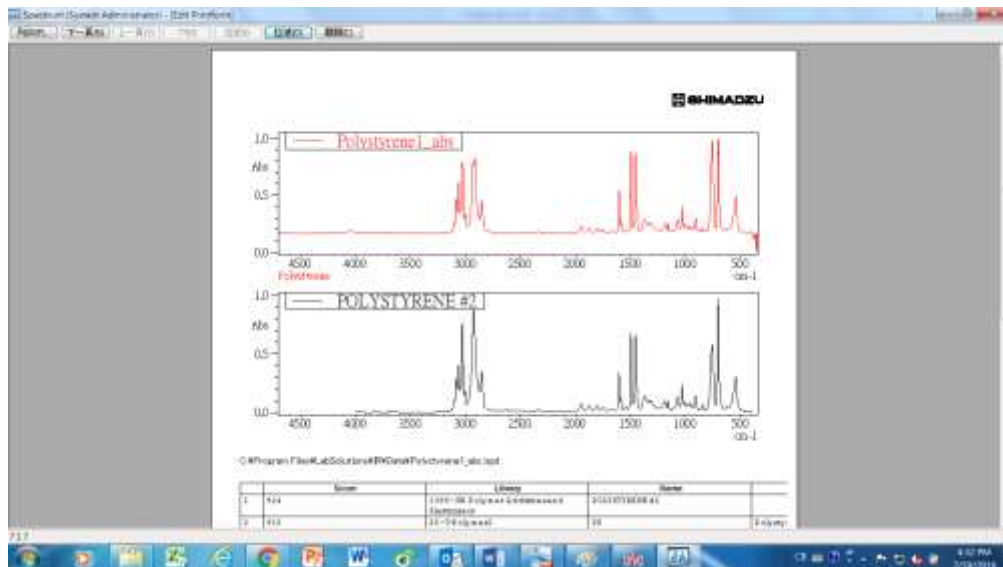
Spectrum (System Administrator) - [Edit Print Form]

SHIMADZU

Polystyrene1_abs

1.0
Abs
0.5
0.0

4500 4000 3500 3000 2500 2000 1500 1000 500
cm-1
Polystyrene

POLYSTYRENE #2

1.0
Abs
0.5
0.0

4500 4000 3500 3000 2500 2000 1500 1000 500
cm-1

C:¥Program Files¥LabSolutions¥IR¥Data¥Polystyrene1_abs.ispd

| | Score | Library | Name | |
|---|---|---|---|---|
| 1 | 924 | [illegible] | POLYSTYRENE #2 | |
| 2 | 913 | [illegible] | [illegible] | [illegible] |

717